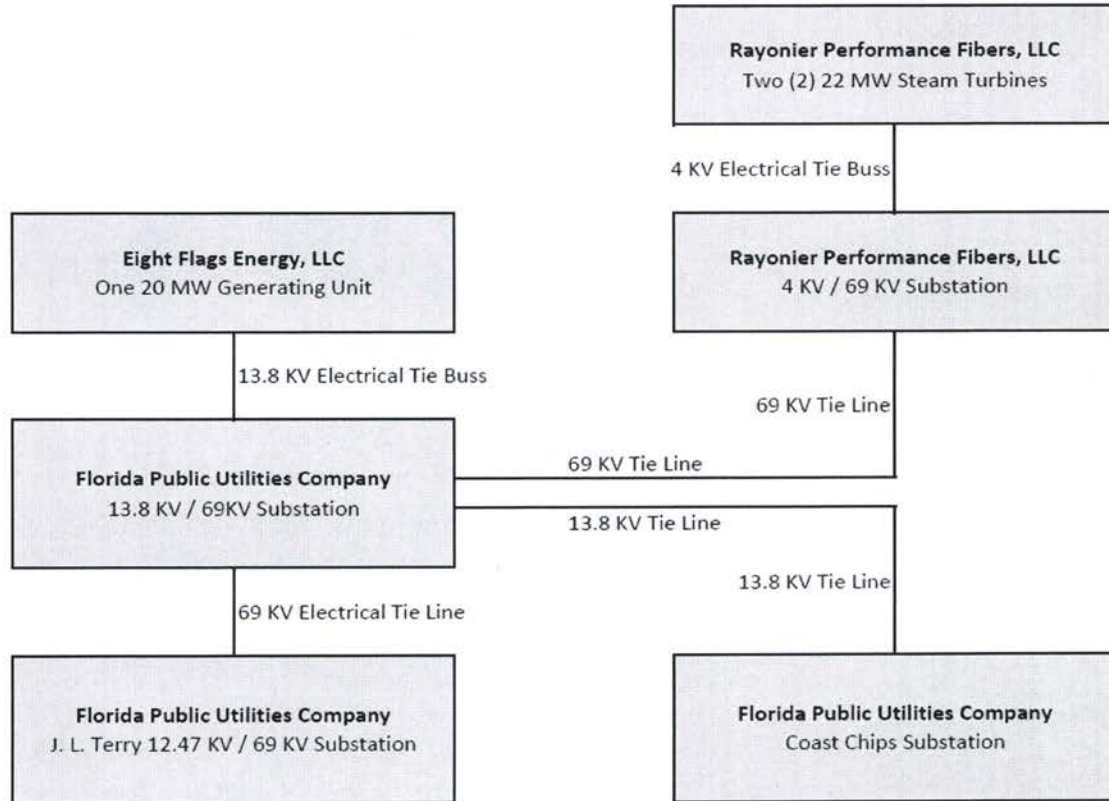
**Rayonier Performance Fibers, LLC**
Two (2) 22 MW Steam Turbines

4 KV Electrical Tie Buss

**Eight Flags Energy, LLC**
One 20 MW Generating Unit

**Rayonier Performance Fibers, LLC**
4 KV / 69 KV Substation

13.8 KV Electrical Tie Buss

69 KV Tie Line

**Florida Public Utilities Company**
13.8 KV / 69KV Substation

69 KV Tie Line

13.8 KV Tie Line

13.8 KV Tie Line

69 KV Electrical Tie Line

**Florida Public Utilities Company**
J. L. Terry 12.47 KV / 69 KV Substation

**Florida Public Utilities Company**
Coast Chips Substation